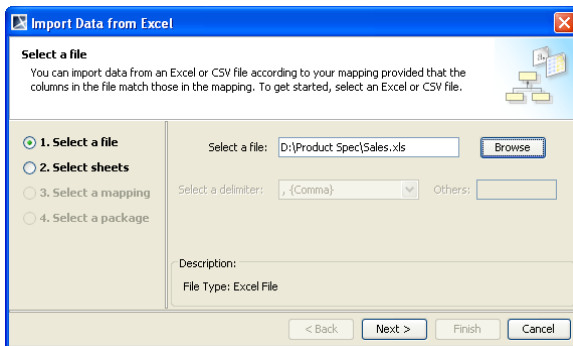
Import Data from Excel

Select a file
You can import data from an Excel or CSV file according to your mapping provided that the columns in the file match those in the mapping. To get started, select an Excel or CSV file.

1. Select a file
2. Select sheets
3. Select a mapping
4. Select a package

Select a file: D:\Product Spec\Sales.xls
Browse

Select a delimiter: , {Comma}
Others:

Description:
File Type: Excel File

< Back
Next >
Finish
Cancel